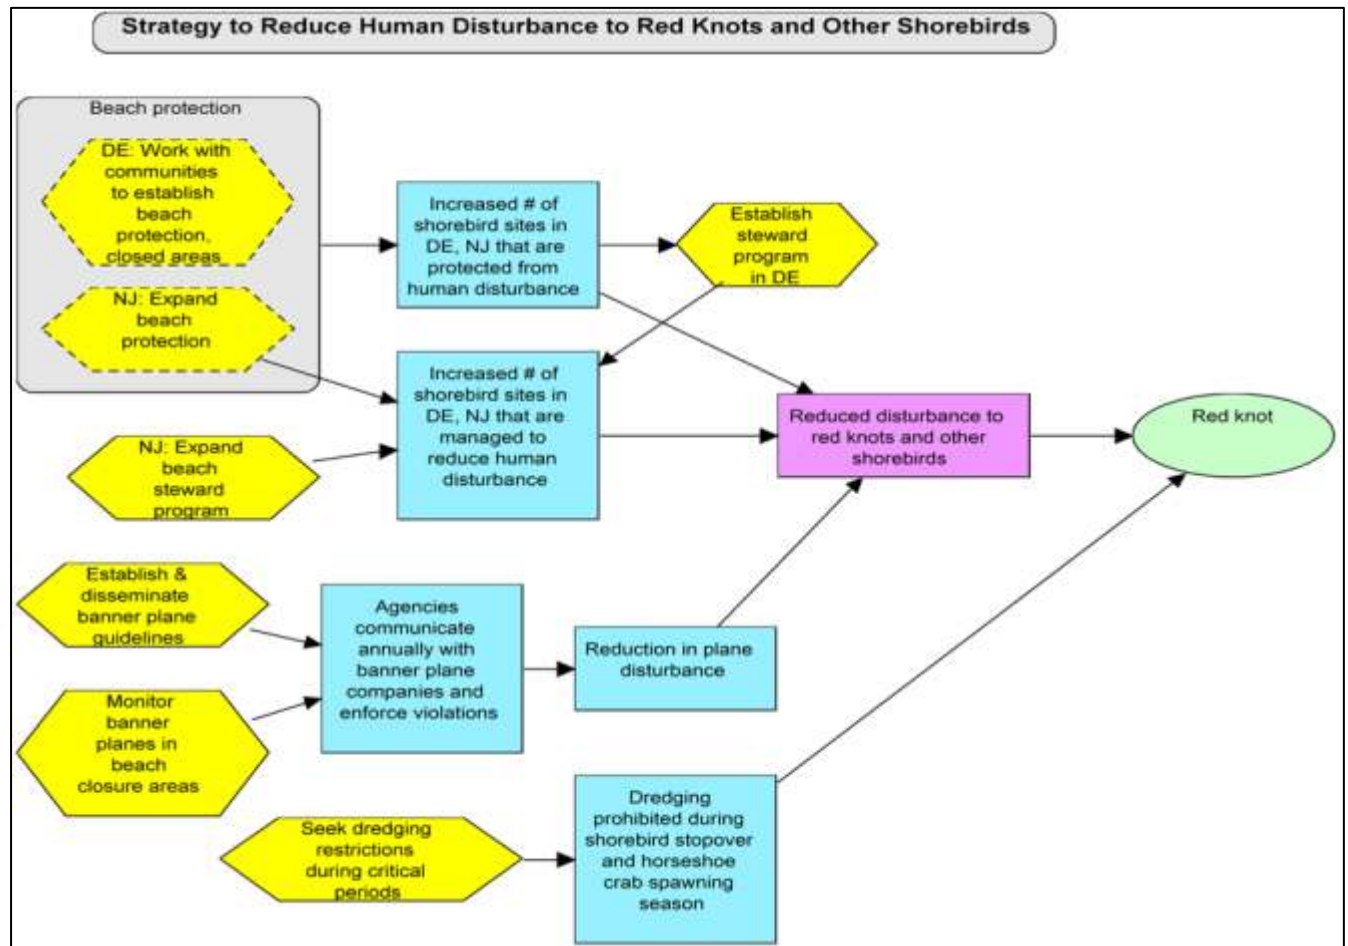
Strategy to Reduce Human Disturbance to Red Knots and Other Shorebirds

Beach protection

DE: Work with communities to establish beach protection, closed areas

NJ: Expand beach protection

Increased # of shorebird sites in DE, NJ that are protected from human disturbance

Establish steward program in DE

Increased # of shorebird sites in DE, NJ that are managed to reduce human disturbance

NJ: Expand beach steward program

Reduced disturbance to red knots and other shorebirds

Red knot

Establish & disseminate banner plane guidelines

Monitor banner planes in beach closure areas

Agencies communicate annually with banner plane companies and enforce violations

Reduction in plane disturbance

Seek dredging restrictions during critical periods

Dredging prohibited during shorebird stopover and horseshoe crab spawning season